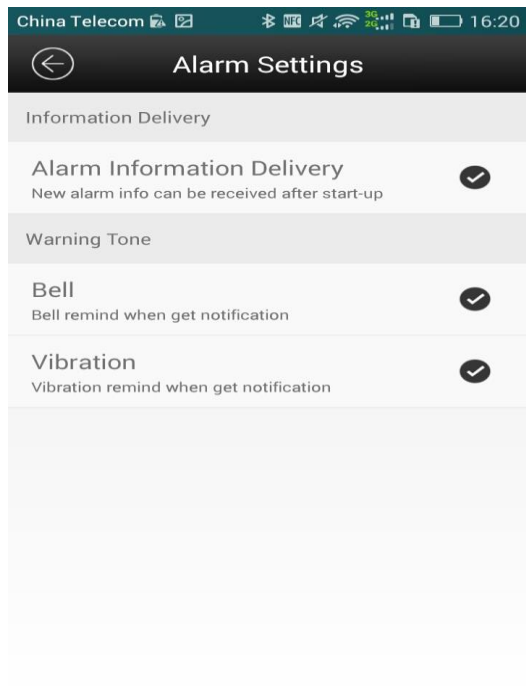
China Telecom NFC 3G 2G 16:20

Alarm Settings

Information Delivery

Alarm Information Delivery
New alarm info can be received after start-up

Warning Tone

Bell
Bell remind when get notification

Vibration
Vibration remind when get notification